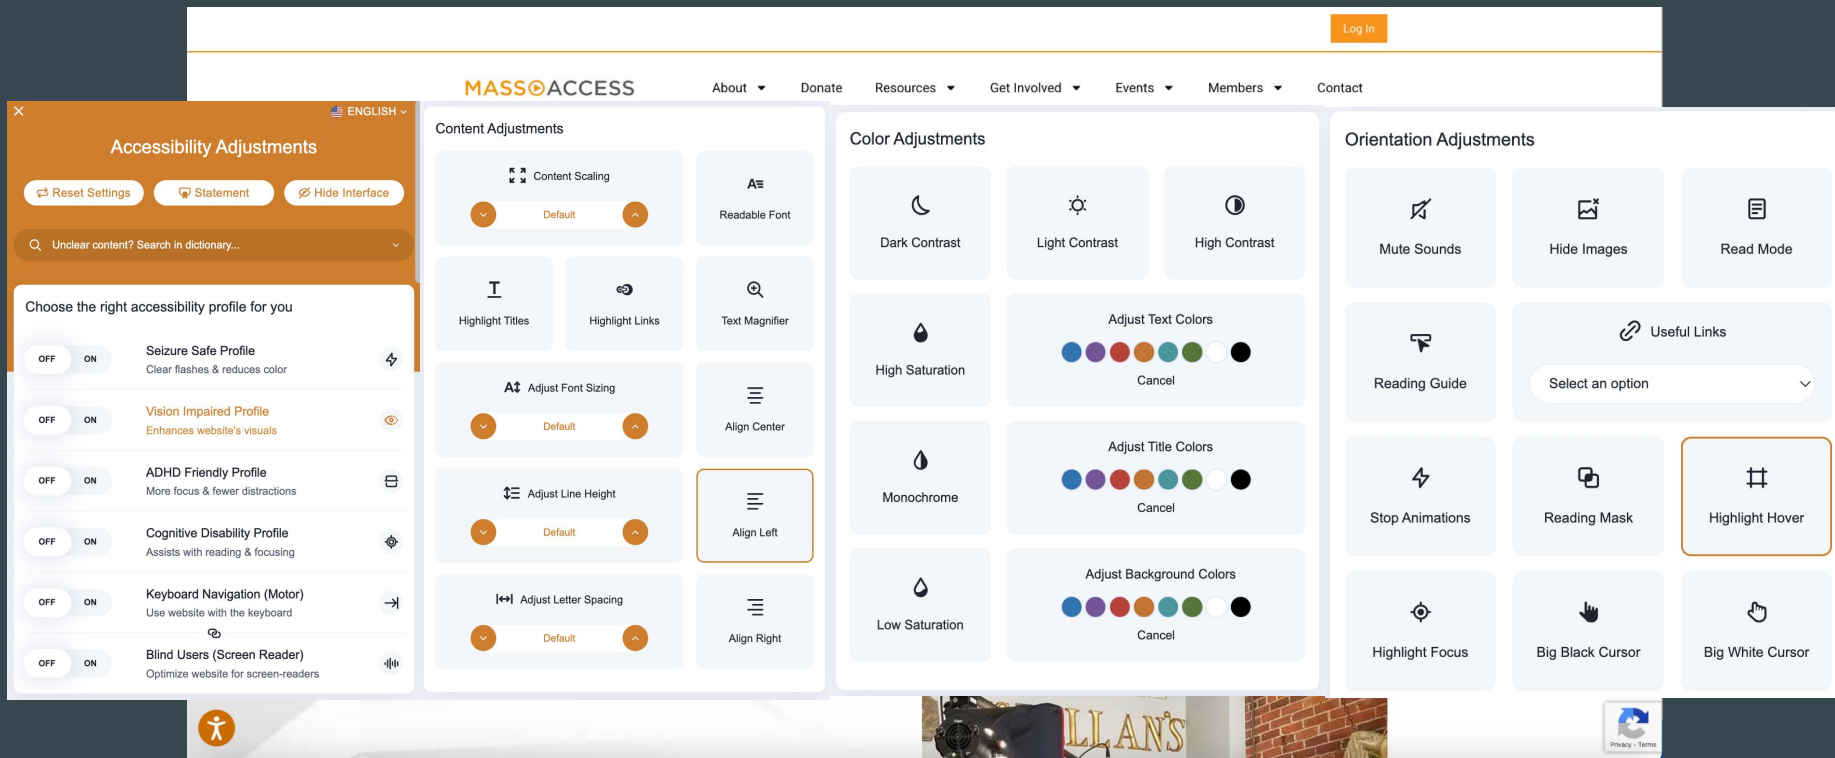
Log In

MASSACCESS

About
Donate
Resources
Get Involved
Events
Members
Contact

ENGLISH

Accessibility Adjustments

Reset Settings
Statement
Hide Interface

Unclear content? Search in dictionary...

Choose the right accessibility profile for you

OFF ON
Seizure Safe Profile
Clear flashes & reduces color

OFF ON
Vision Impaired Profile
Enhances website's visuals

OFF ON
ADHD Friendly Profile
More focus & fewer distractions

OFF ON
Cognitive Disability Profile
Assists with reading & focusing

OFF ON
Keyboard Navigation (Motor)
Use website with the keyboard

OFF ON
Blind Users (Screen Reader)
Optimize website for screen-readers

Content Adjustments

Content Scaling
Default

Readable Font

Highlight Titles

Highlight Links

Text Magnifier

Adjust Font Sizing
Default

Align Center

Adjust Line Height
Default

Align Left

Adjust Letter Spacing
Default

Align Right

Color Adjustments

Dark Contrast

Light Contrast

High Contrast

High Saturation

Adjust Text Colors
Cancel

Monochrome

Adjust Title Colors
Cancel

Low Saturation

Adjust Background Colors
Cancel

Orientation Adjustments

Mute Sounds

Hide Images

Read Mode

Reading Guide

Useful Links
Select an option

Stop Animations

Reading Mask

Highlight Hover

Highlight Focus

Big Black Cursor

Big White Cursor

LLAN'S

Privacy - Terms